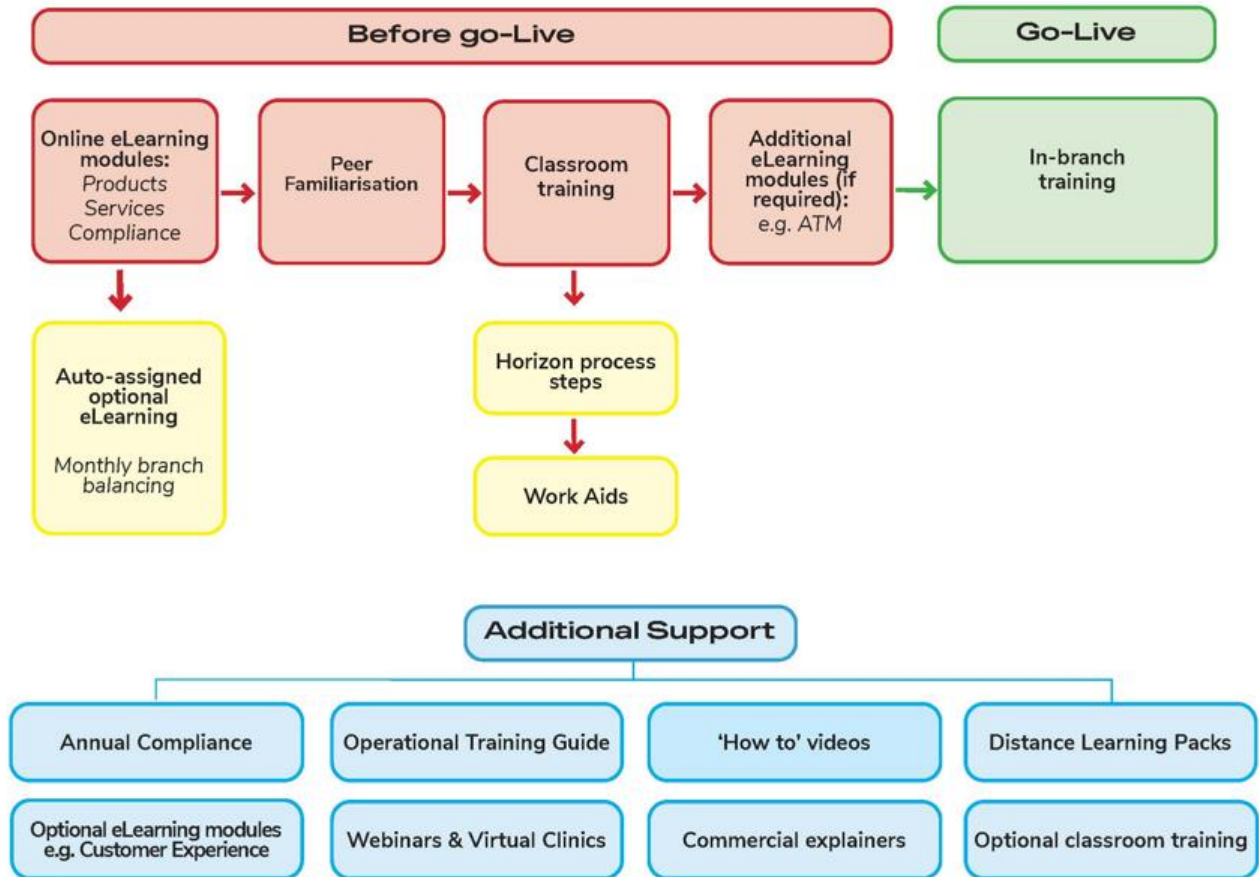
Before go-Live

Go-Live

Online eLearning modules:
Products
Services
Compliance

Peer Familiarisation

Classroom training

Additional eLearning modules (if required):
e.g. ATM

In-branch training

Auto-assigned optional eLearning

Monthly branch balancing

Horizon process steps

Work Aids

Additional Support

Annual Compliance

Operational Training Guide

'How to' videos

Distance Learning Packs

Optional eLearning modules e.g. Customer Experience

Webinars & Virtual Clinics

Commercial explainers

Optional classroom training